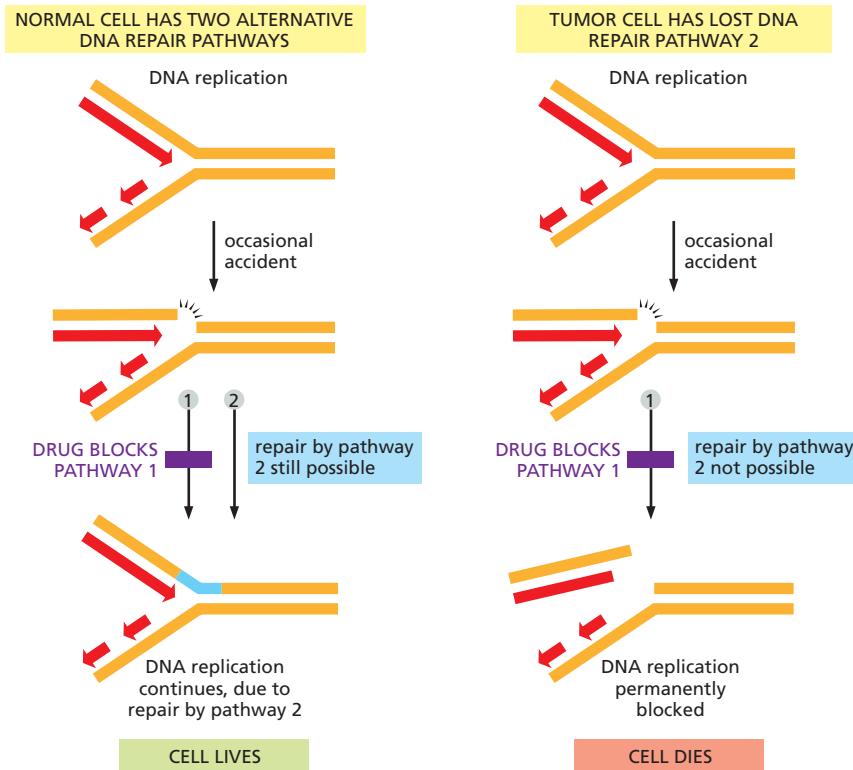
NORMAL CELL HAS TWO ALTERNATIVE DNA REPAIR PATHWAYS

DNA replication

occasional accident

1

2

DRUG BLOCKS PATHWAY 1

repair by pathway 2 still possible

DNA replication continues, due to repair by pathway 2

CELL LIVES

TUMOR CELL HAS LOST DNA REPAIR PATHWAY 2

DNA replication

occasional accident

1

DRUG BLOCKS PATHWAY 1

repair by pathway 2 not possible

DNA replication permanently blocked

CELL DIES